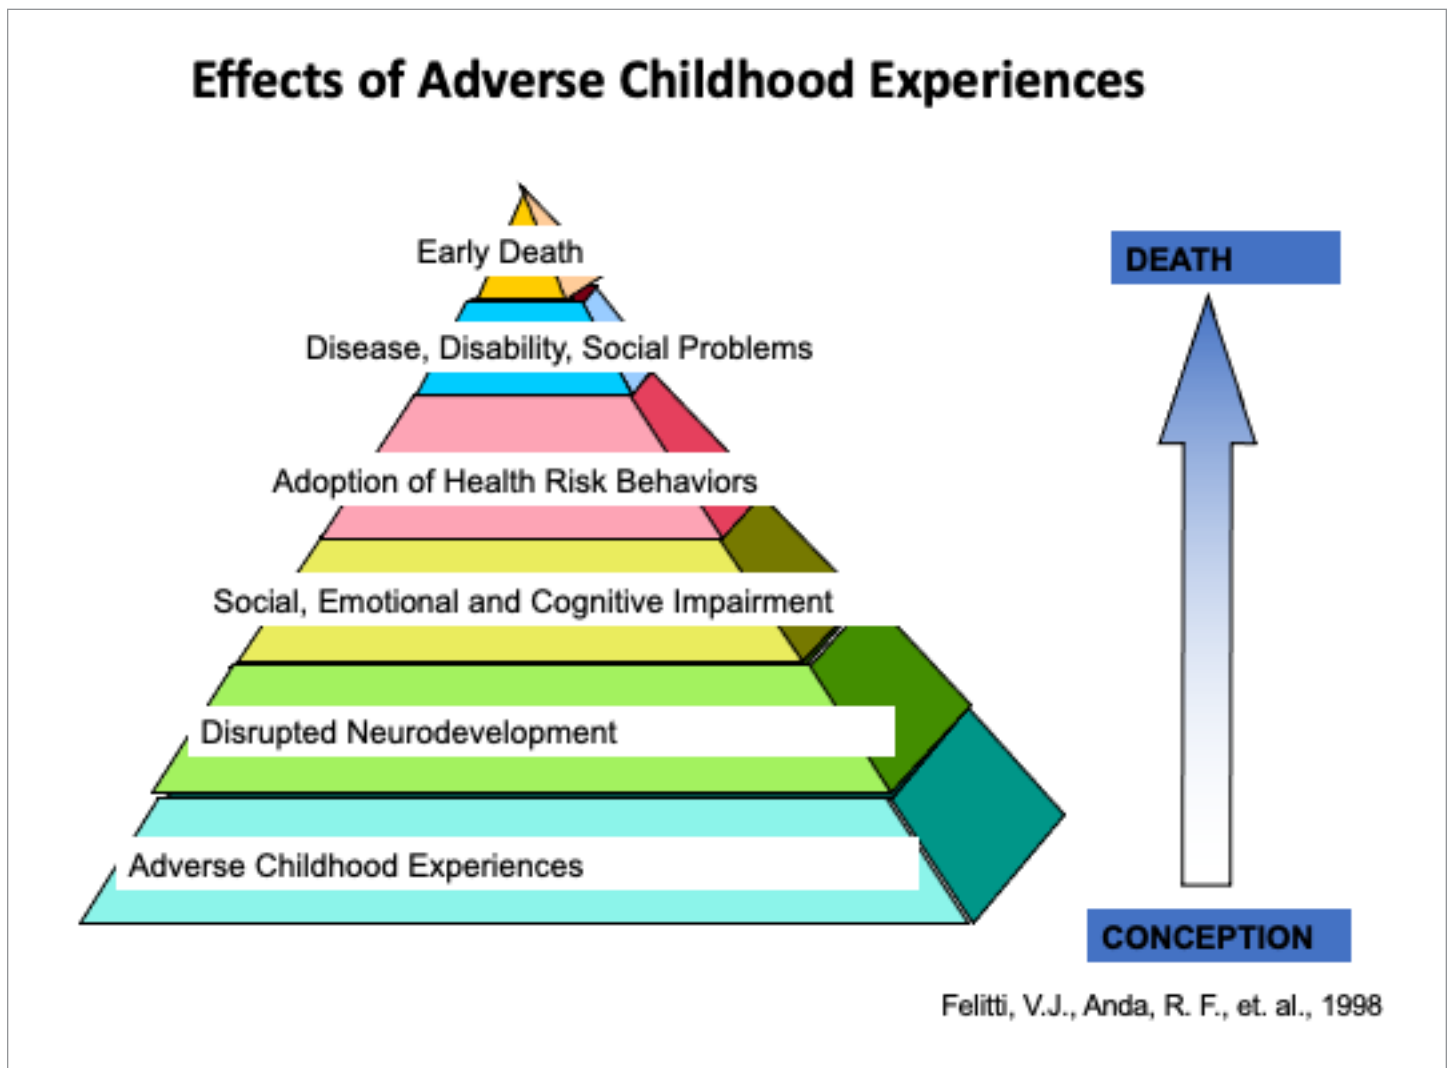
Effects of Adverse Childhood Experiences

Early Death

Disease, Disability, Social Problems

Adoption of Health Risk Behaviors

Social, Emotional and Cognitive Impairment

Disrupted Neurodevelopment

Adverse Childhood Experiences

DEATH

CONCEPTION

Felitti, V.J., Anda, R. F., et. al., 1998